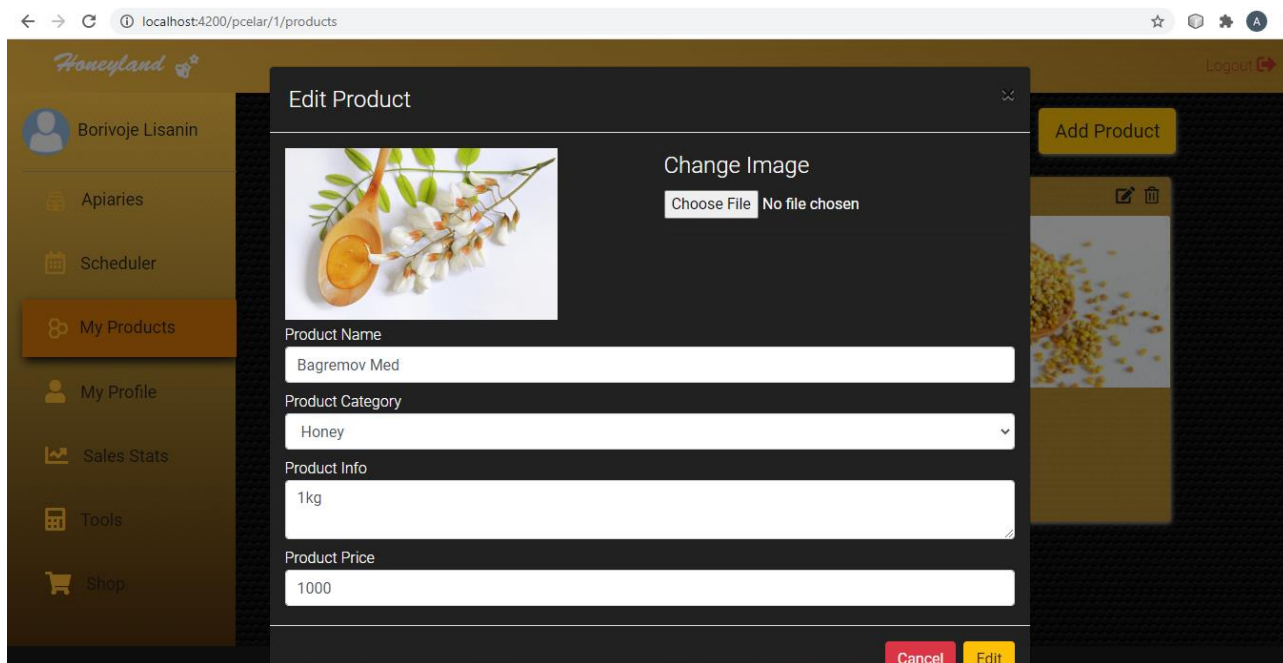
localhost:4200/pcelar/1/products

A

Honeyland

Logout

Borivoje Lisanin

Apiaries

Scheduler

My Products

My Profile

Sales Stats

Tools

Shop

Add Product

Edit Product

Change Image

Choose File No file chosen

Product Name

Bagremov Med

Product Category

Honey

Product Info

1kg

Product Price

1000

Cancel Edit